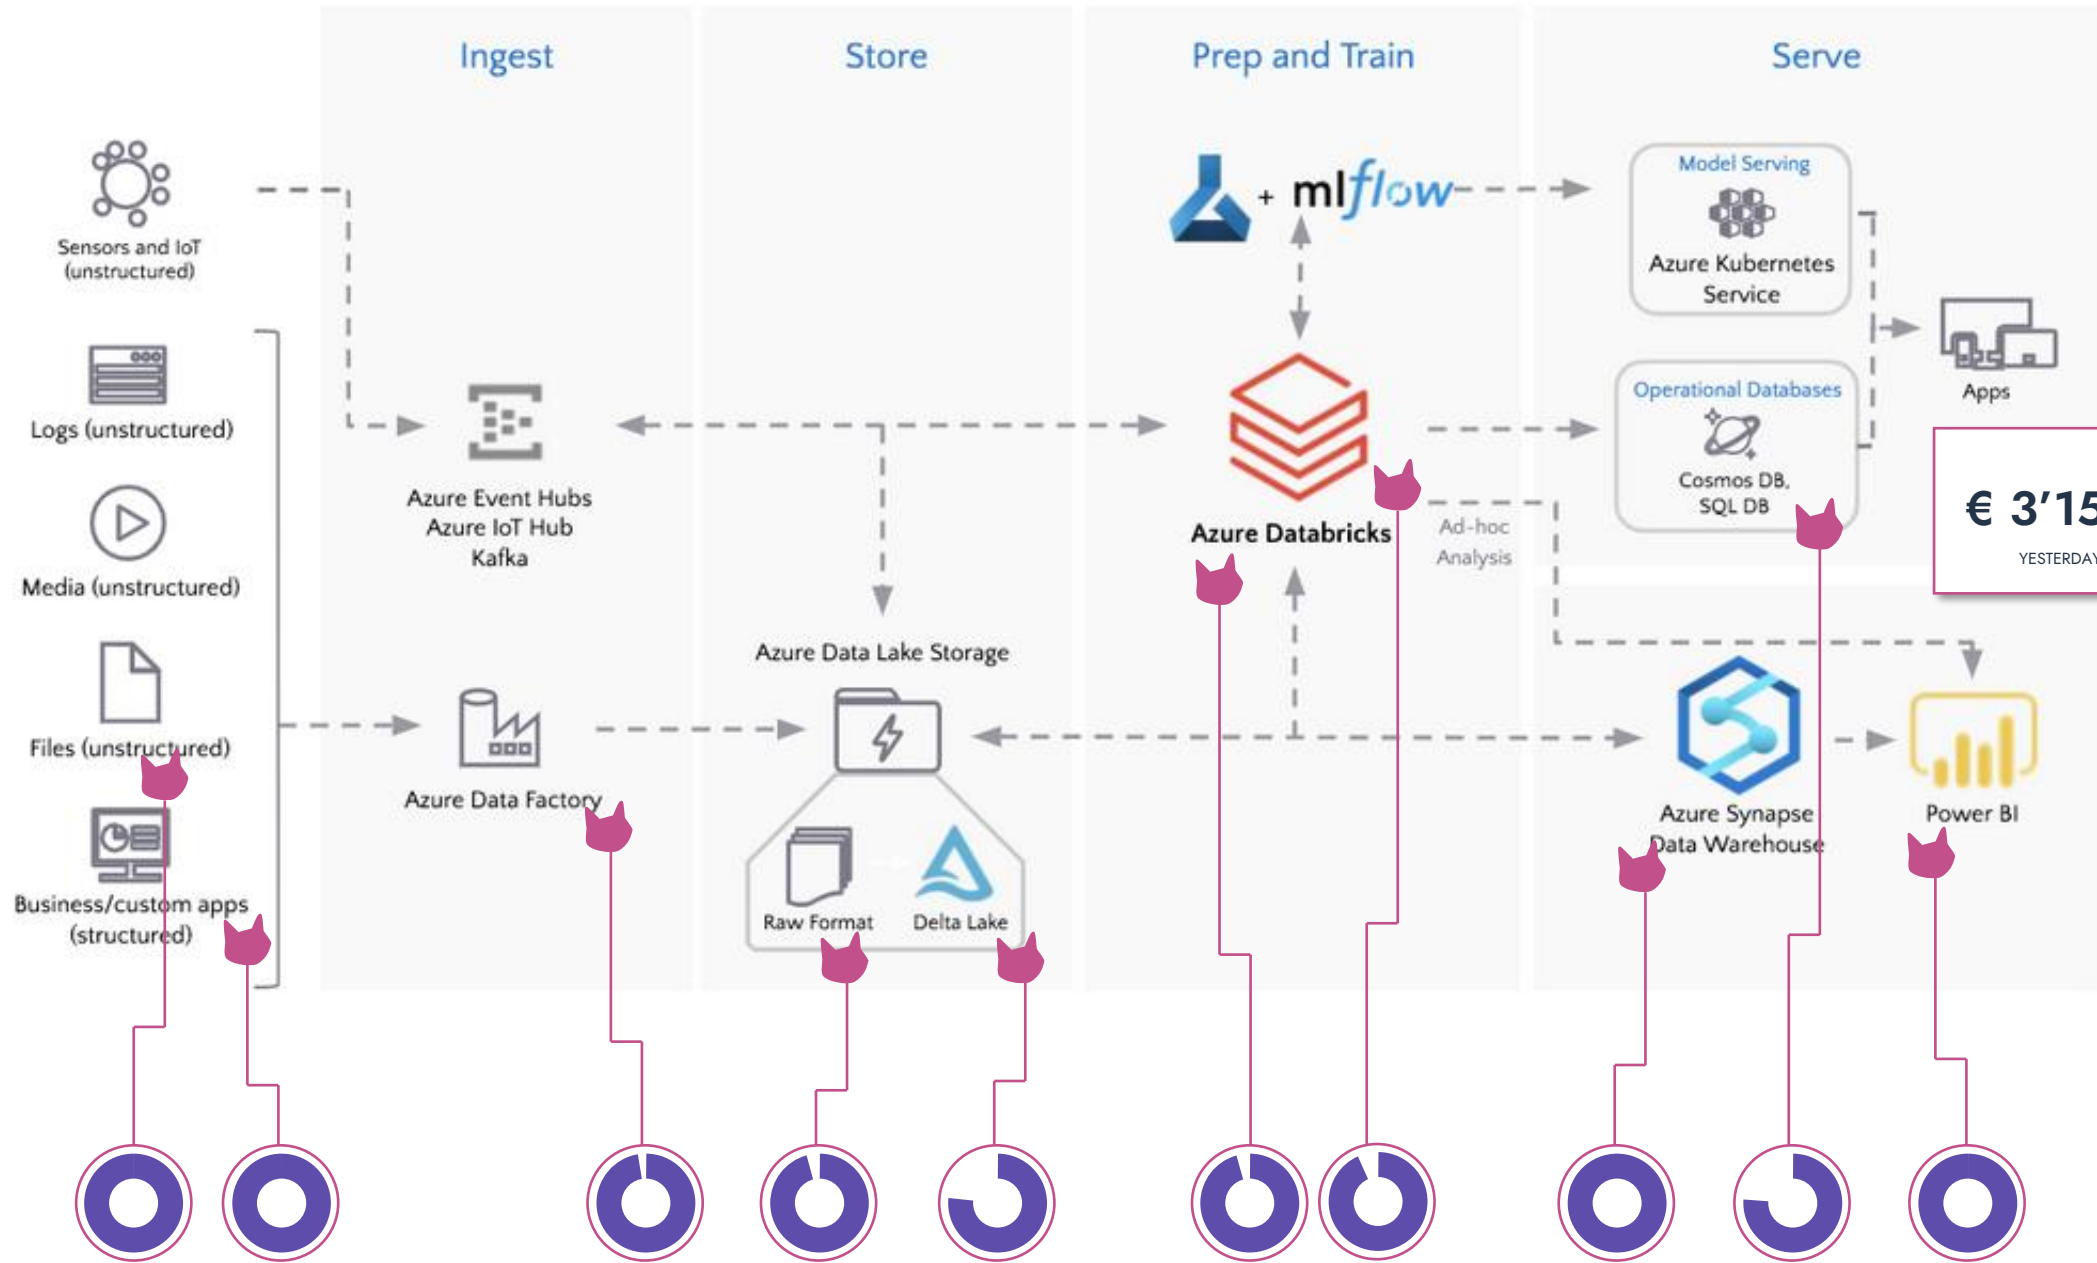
Ingest

Store

Prep and Train

Serve

Sensors and IoT (unstructured)

Logs (unstructured)

Media (unstructured)

Files (unstructured)

Business/custom apps (structured)

Azure Event Hubs
Azure IoT Hub
Kafka

Azure Data Factory

Azure Data Lake Storage

Raw Format

Delta Lake

+ mlflow

Azure Databricks

Ad-hoc Analysis

Model Serving

Azure Kubernetes Service

Operational Databases

Cosmos DB, SQL DB

Apps

€ 3'15

YESTERDAY

Azure Synapse Data Warehouse

Power BI